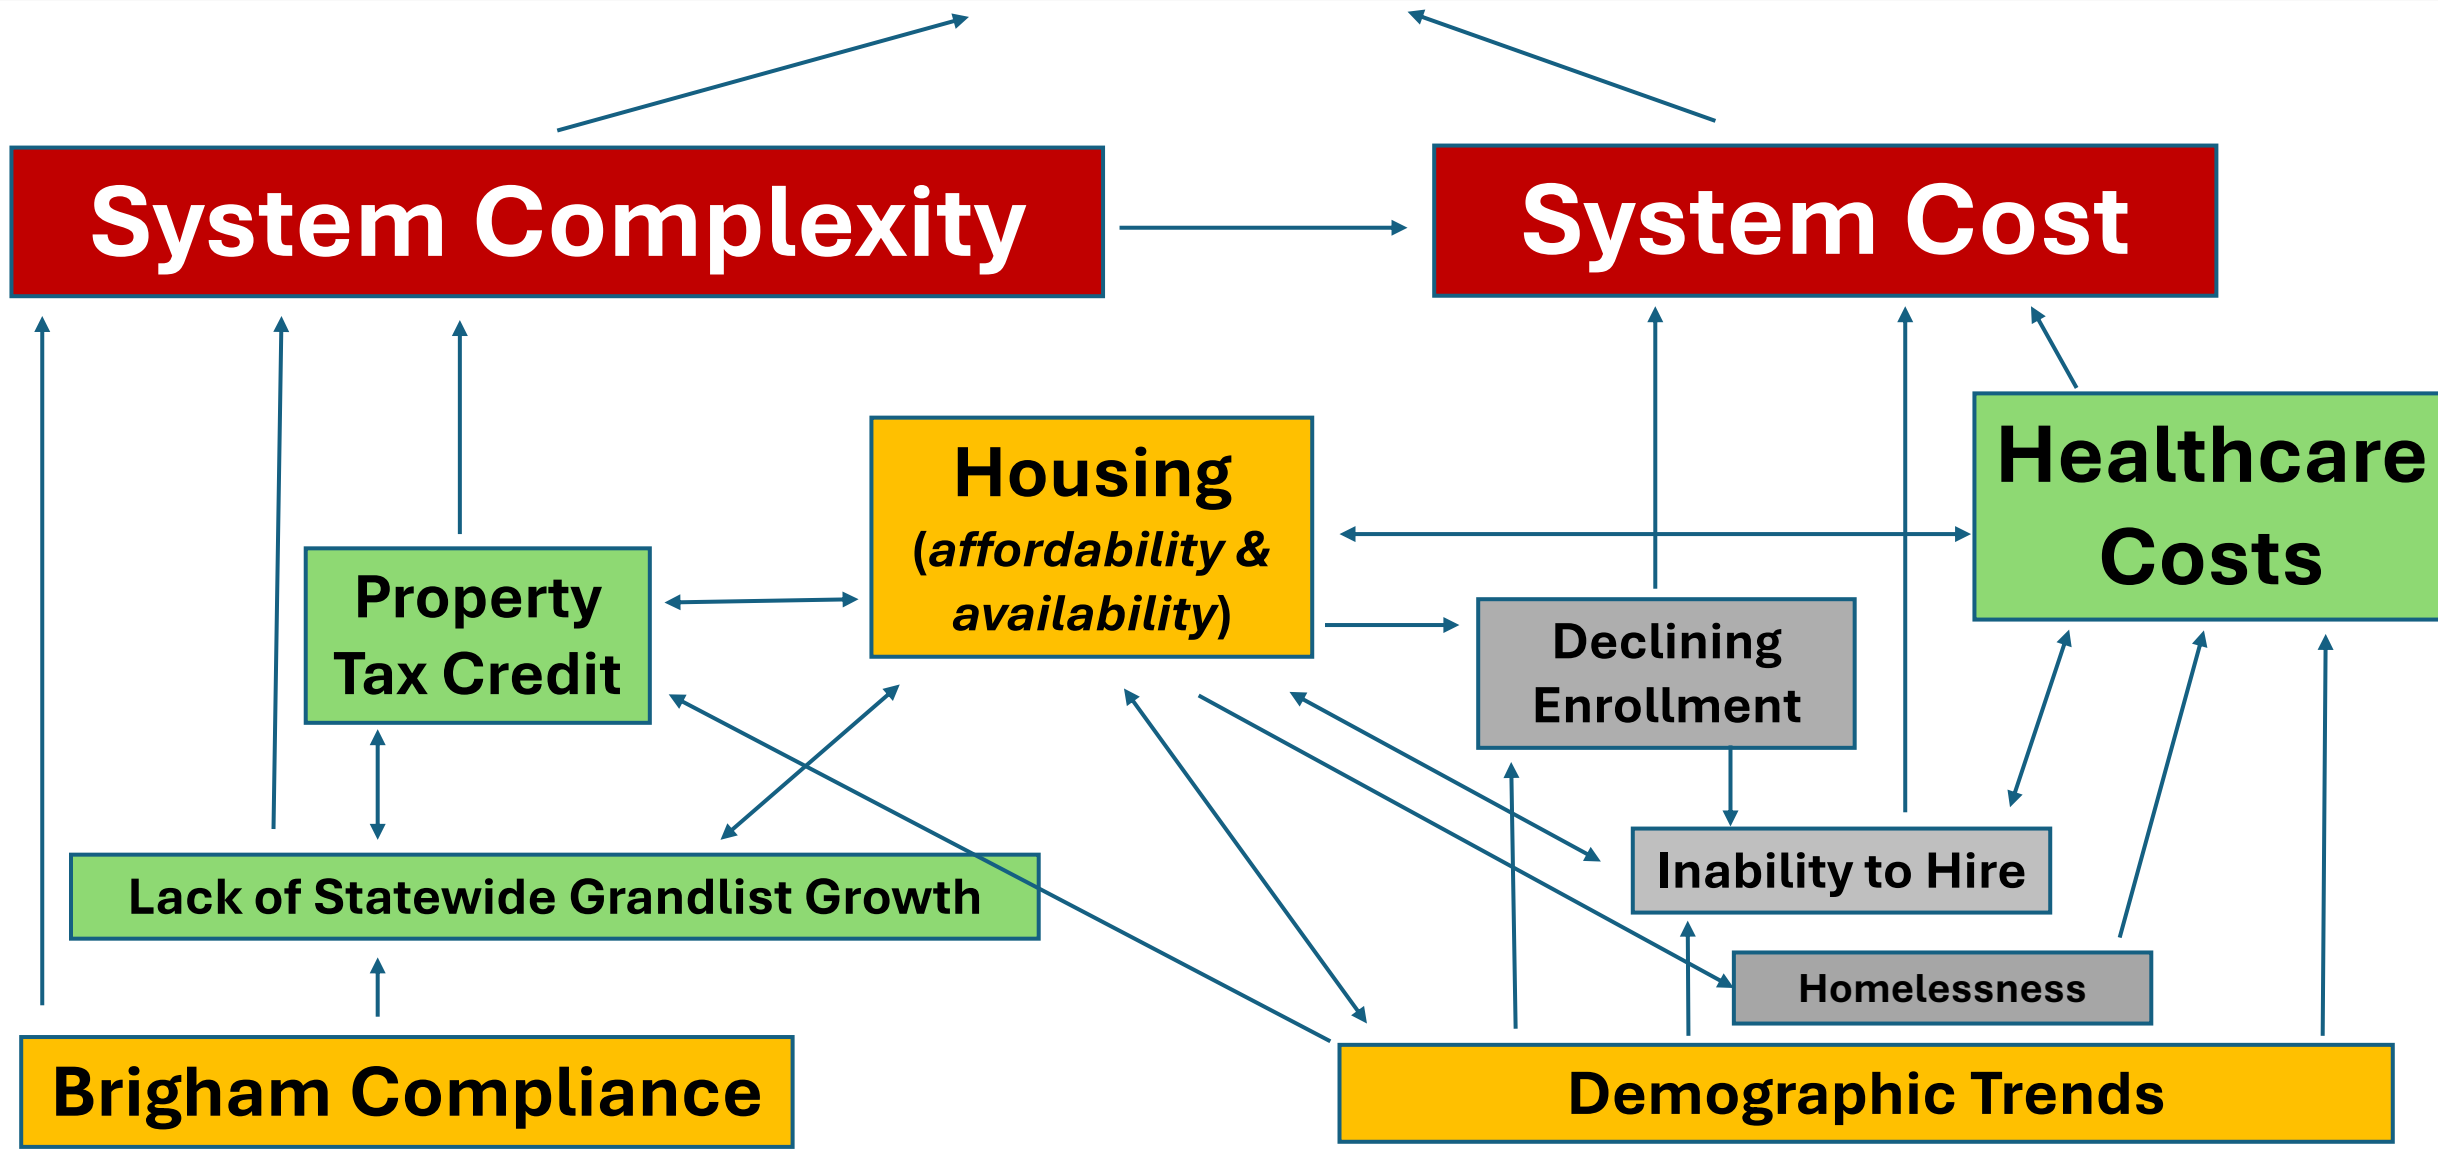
System Complexity

System Cost

Housing
(affordability & availability)

Healthcare Costs

Property Tax Credit

Declining Enrollment

Inability to Hire

Lack of Statewide Grandlist Growth

Homelessness

Brigham Compliance

Demographic Trends